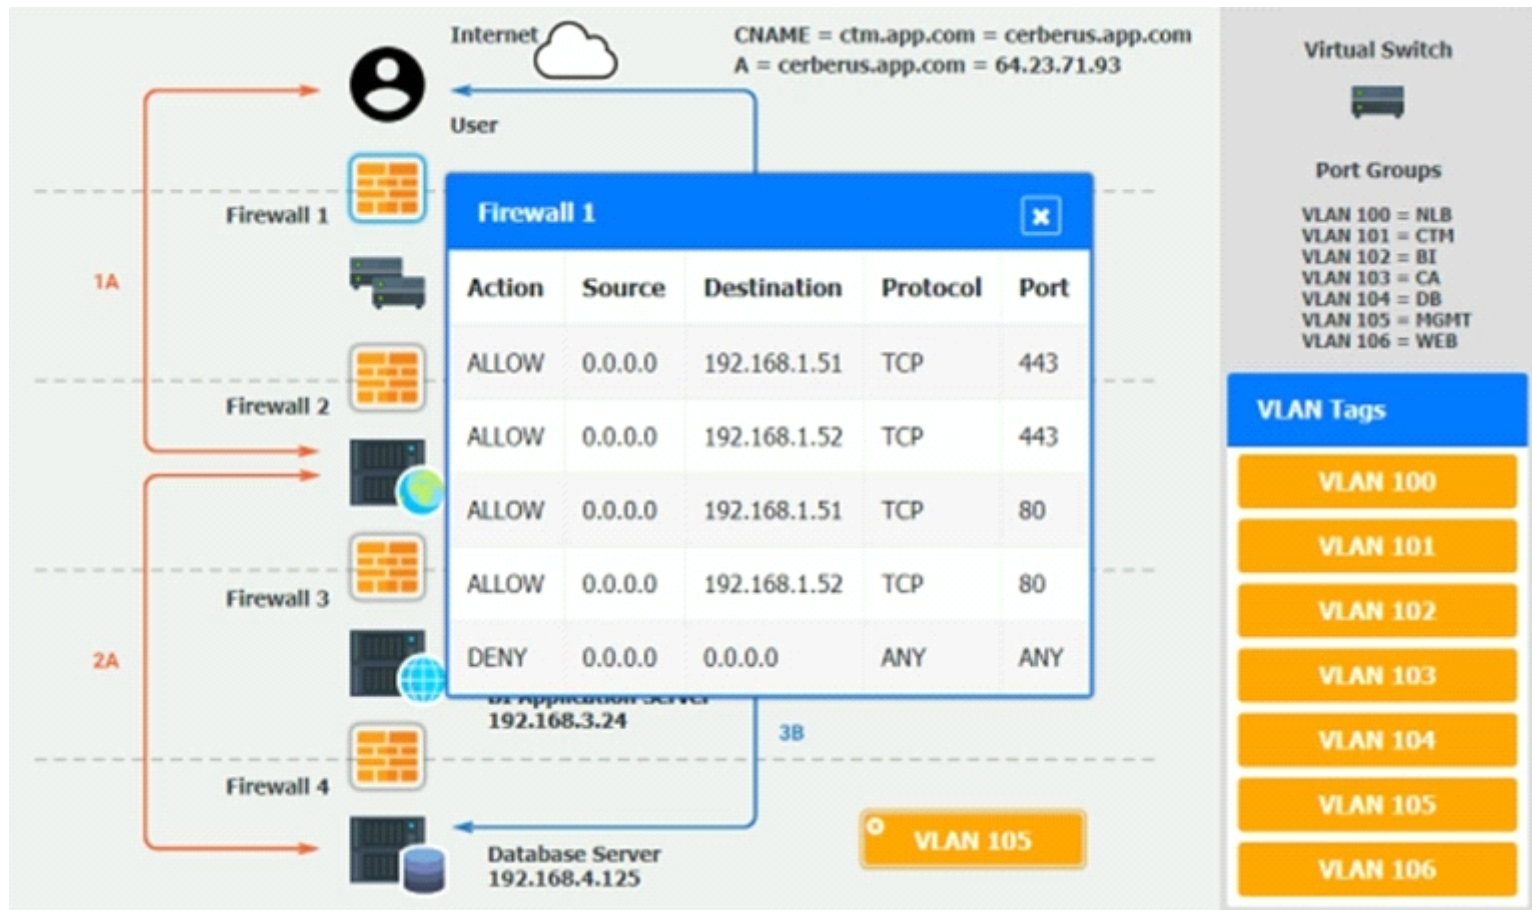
Internet

CNAME = ctm.app.com = cerberus.app.com
A = cerberus.app.com = 64.23.71.93

User

Firewall 1

1A

Firewall 2

Firewall 3

2A

Firewall 4

Firewall 1

| Action | Source | Destination | Protocol | Port |
|---|---|---|---|---|
| ALLOW | 0.0.0.0 | 192.168.1.51 | TCP | 443 |
| ALLOW | 0.0.0.0 | 192.168.1.52 | TCP | 443 |
| ALLOW | 0.0.0.0 | 192.168.1.51 | TCP | 80 |
| ALLOW | 0.0.0.0 | 192.168.1.52 | TCP | 80 |
| DENY | 0.0.0.0 | 0.0.0.0 | ANY | ANY |

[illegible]
192.168.3.24

3B

Database Server
192.168.4.125

VLAN 105

Virtual Switch

Port Groups

VLAN 100 = NLB
VLAN 101 = CTM
VLAN 102 = BI
VLAN 103 = CA
VLAN 104 = DB
VLAN 105 = MGMT
VLAN 106 = WEB

VLAN Tags

VLAN 100
VLAN 101
VLAN 102
VLAN 103
VLAN 104
VLAN 105
VLAN 106